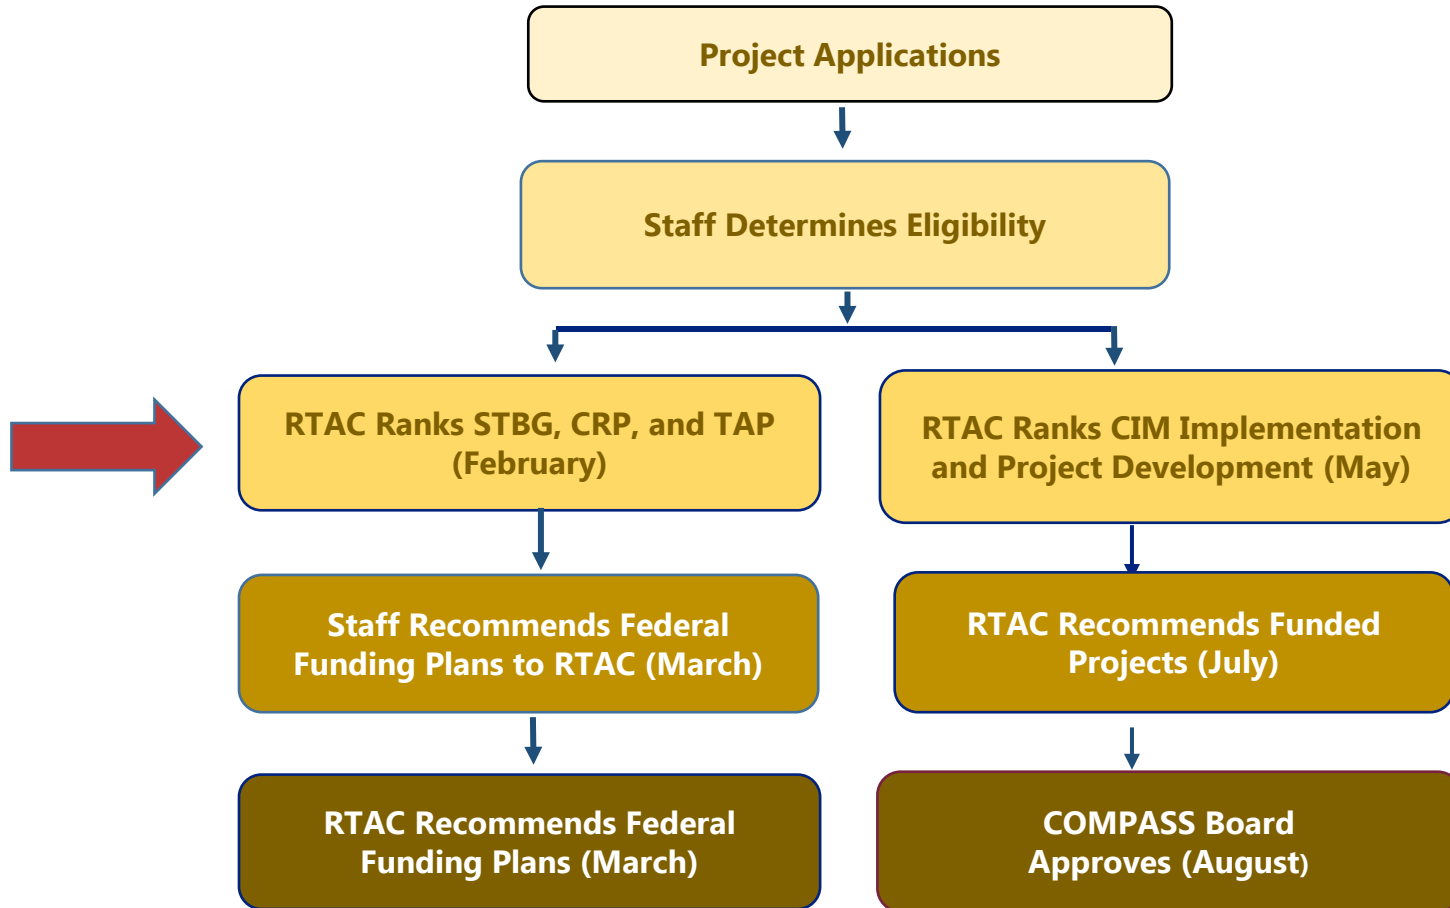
Project Applications

Staff Determines Eligibility

RTAC Ranks STBG, CRP, and TAP (February)

RTAC Ranks CIM Implementation and Project Development (May)

Staff Recommends Federal Funding Plans to RTAC (March)

RTAC Recommends Funded Projects (July)

RTAC Recommends Federal Funding Plans (March)

COMPASS Board Approves (August)